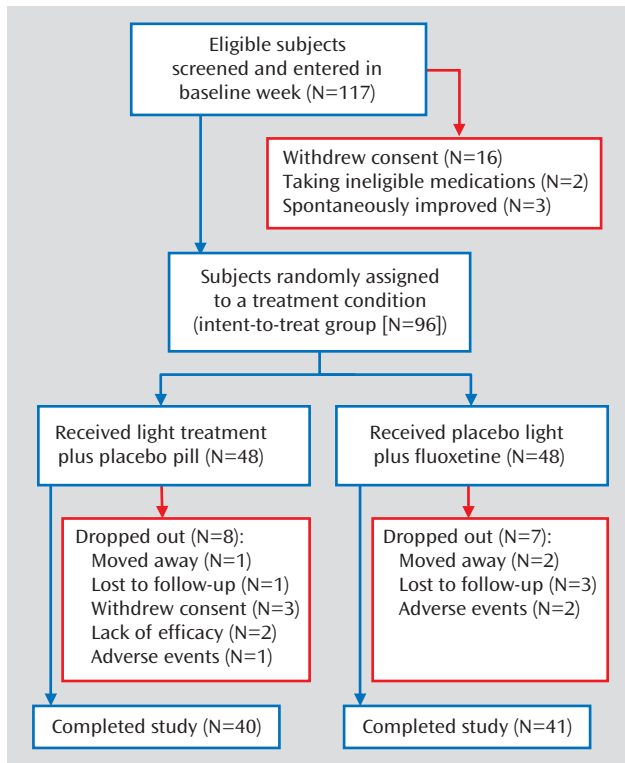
Eligible subjects screened and entered in baseline week (N=117)

Withdrew consent (N=16)
Taking ineligible medications (N=2)
Spontaneously improved (N=3)

Subjects randomly assigned to a treatment condition (intent-to-treat group [N=96])

Received light treatment plus placebo pill (N=48)

Received placebo light plus fluoxetine (N=48)

Dropped out (N=8):
Moved away (N=1)
Lost to follow-up (N=1)
Withdrew consent (N=3)
Lack of efficacy (N=2)
Adverse events (N=1)

Dropped out (N=7):
Moved away (N=2)
Lost to follow-up (N=3)
Adverse events (N=2)

Completed study (N=40)

Completed study (N=41)